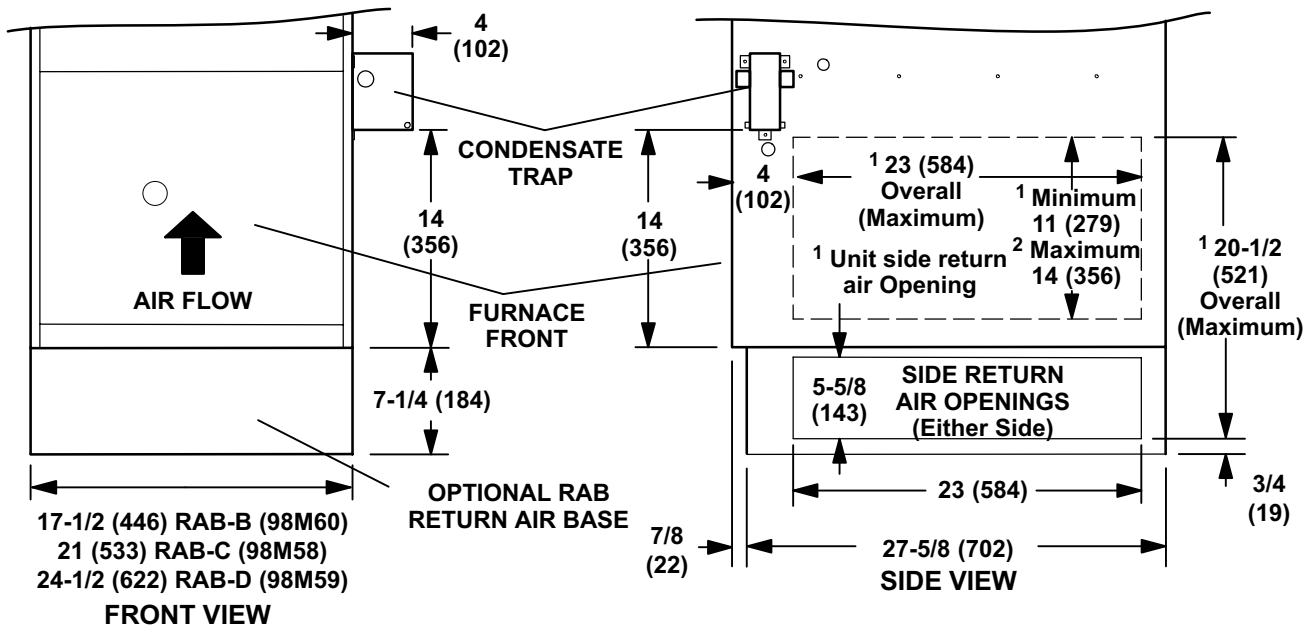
4
(102)

CONDENSATE
TRAP

AIR FLOW

14
(356)

14
(356)

4
(102)

$^1$ 23 (584)
Overall
(Maximum)

$^1$ Minimum
11 (279)
$^2$ Maximum
14 (356)

$^1$ Unit side return
air Opening

$^1$ 20-1/2
(521)
Overall
(Maximum)

FURNACE
FRONT

7-1/4 (184)

5-5/8
(143)

SIDE RETURN
AIR OPENINGS
(Either Side)

23 (584)

3/4
(19)

OPTIONAL RAB
RETURN AIR BASE

17-1/2 (446) RAB-B (98M60)
21 (533) RAB-C (98M58)
24-1/2 (622) RAB-D (98M59)
FRONT VIEW

7/8
(22)

27-5/8 (702)
SIDE VIEW